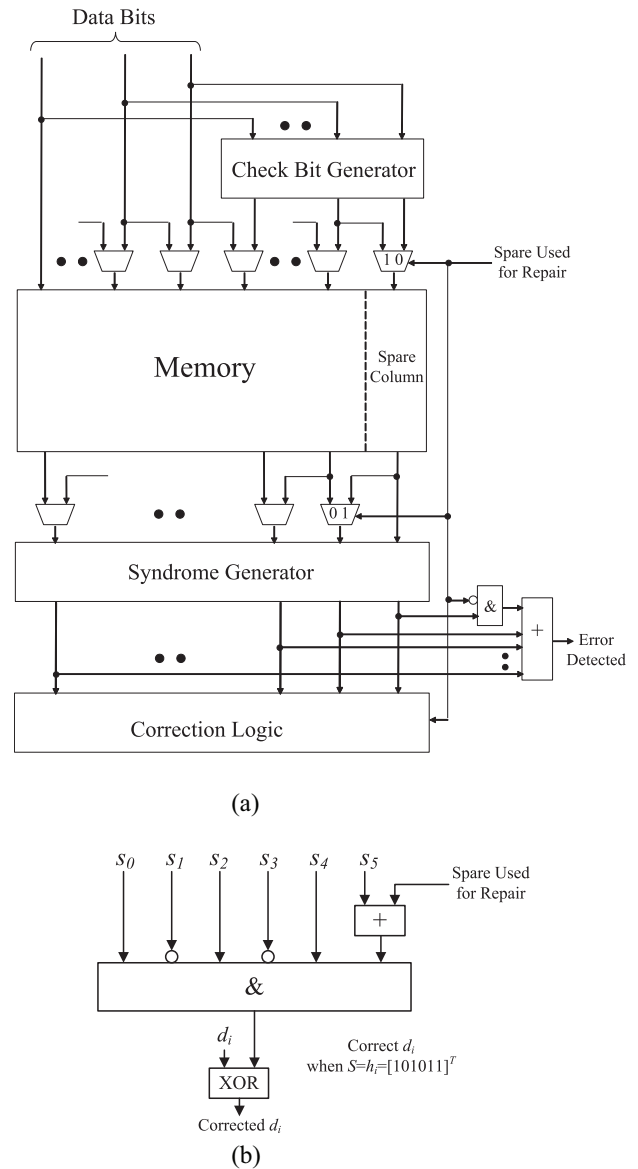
Data Bits

Check Bit Generator

1 0

Spare Used for Repair

Memory

Spare Column

0 1

Syndrome Generator

&

+

Error Detected

Correction Logic

(a)

$s_0$ $s_1$ $s_2$ $s_3$ $s_4$ $s_5$

Spare Used for Repair

+

&

$d_i$

Correct $d_i$ when $S=h_i=[101011]^T$

XOR

Corrected $d_i$

(b)